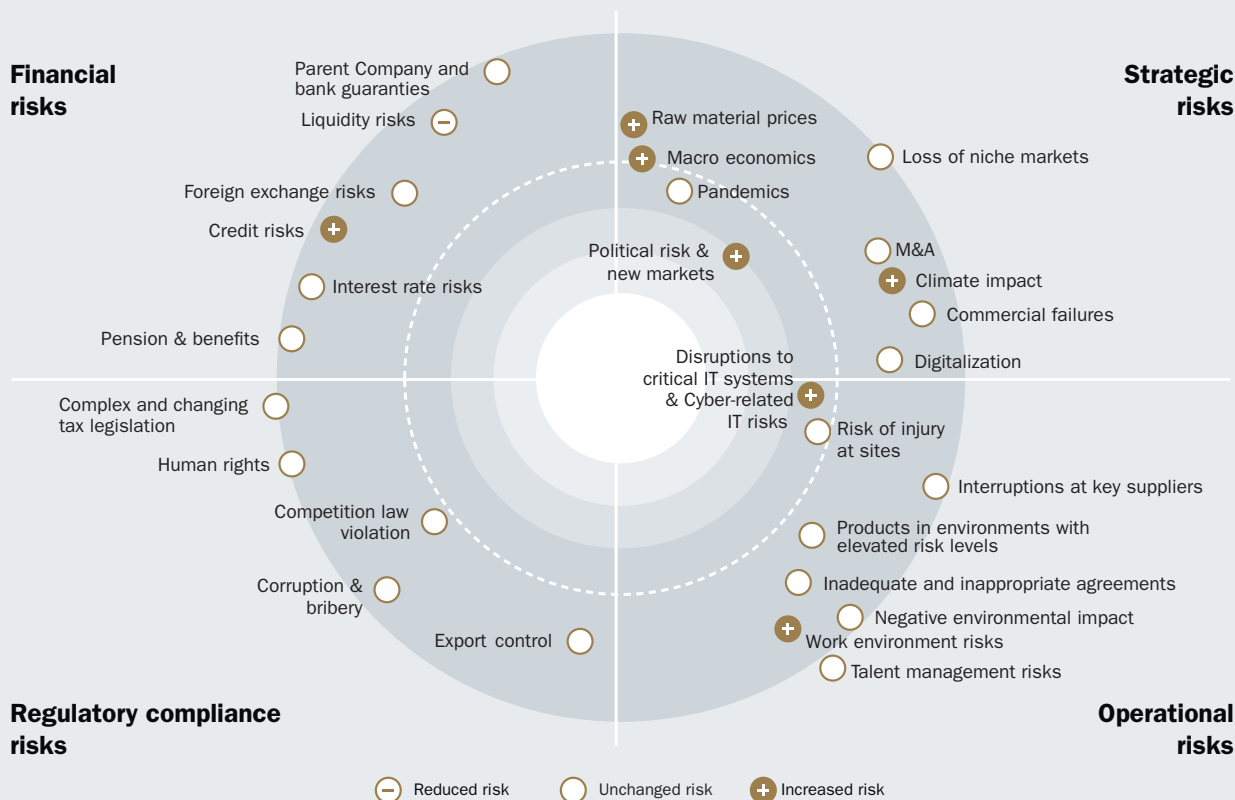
Financial risks

Strategic risks

Regulatory compliance risks

Operational risks

Parent Company and bank guarantees
Liquidity risks
Foreign exchange risks
Credit risks
Interest rate risks
Pension & benefits

Raw material prices
Macro economics
Pandemics
Loss of niche markets
Political risk & new markets
M&A
Climate impact
Commercial failures
Digitalization

Complex and changing tax legislation
Human rights
Competition law violation
Corruption & bribery
Export control

Disruptions to critical IT systems & Cyber-related IT risks
Risk of injury at sites
Interruptions at key suppliers
Products in environments with elevated risk levels
Inadequate and inappropriate agreements
Negative environmental impact
Work environment risks
Talent management risks

Reduced risk
Unchanged risk
Increased risk